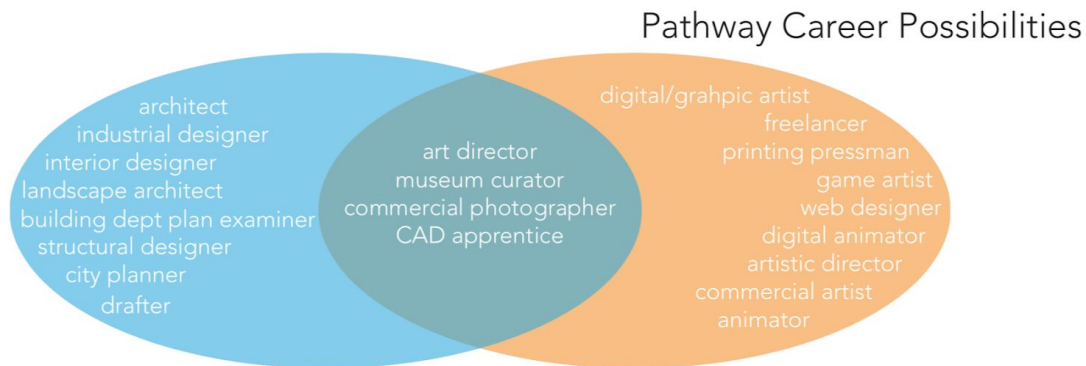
Pathway Career Possibilities

architect
industrial designer
interior designer
landscape architect
building dept plan examiner
structural designer
city planner
drafter

art director
museum curator
commercial photographer
CAD apprentice

digital/grahpic artist
freelancer
printing pressman
game artist
web designer
digital animator
artistic director
commercial artist
animator